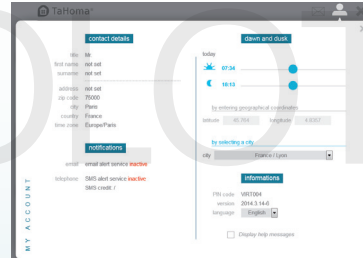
TaHoma

contact details

title Mr
first name not set
surname not set

address not set
zip code 75000
city Paris
country France
time zone Europe/Paris

notifications

email email alert service inactive

telephone SMS alert service inactive
SMS credit : /

MY ACCOUNT

dawn and dusk

today

07:34

18:13

by entering geographical coordinates

latitude 45.764 longitude 4.8357

by selecting a city

city France / Lyon

informations

PIN code VIRT004
version 2014.3.14-0
language English

Display help messages